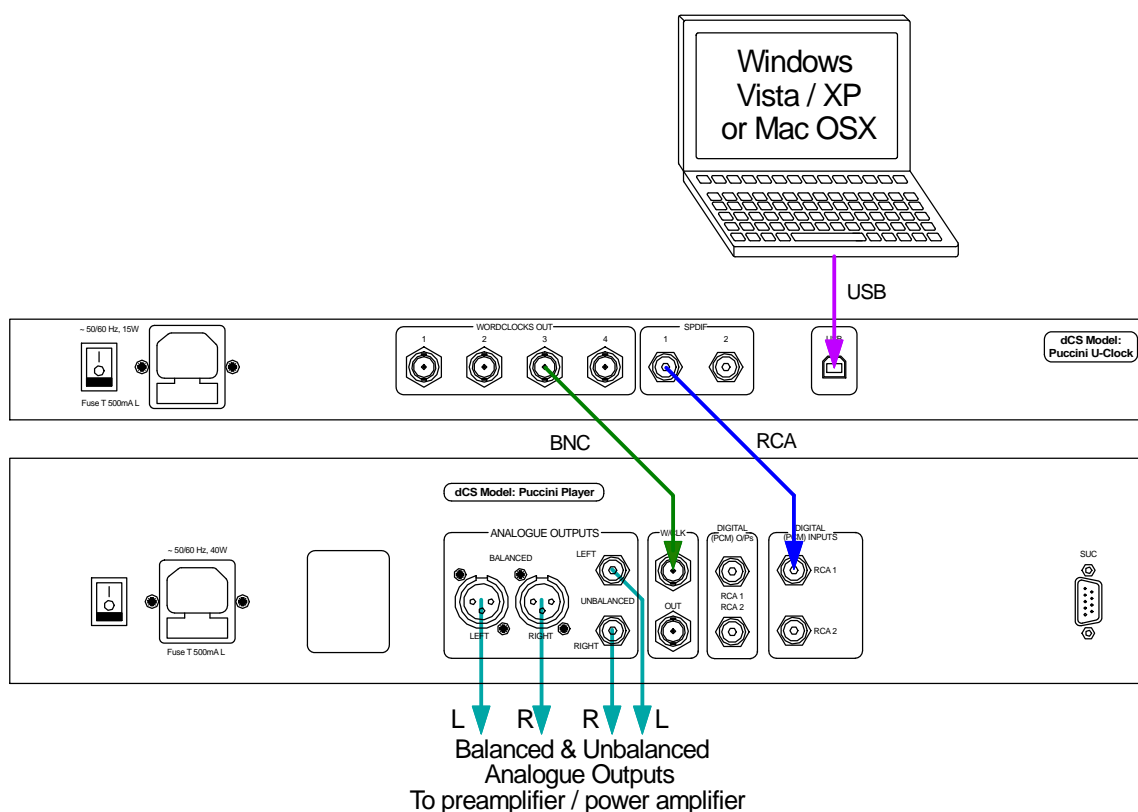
Windows Vista / XP or Mac OSX

USB

~ 50/60 Hz, 15W

Fuse T 500mA L

WORDCLOCKS OUT

1 2 3 4

SPDIF

1 2

dCS Model: Puccini U-Clock

BNC

RCA

dCS Model: Puccini Player

~ 50/60 Hz, 40W

Fuse T 500mA L

ANALOGUE OUTPUTS

BALANCED

LEFT RIGHT

LEFT

UNBALANCED

RIGHT

W/CLK

OUT

DIGITAL (PCM) O/Ps

RCA 1 RCA 2

DIGITAL (PCM) INPUTS

RCA 1

RCA 2

SUC

L R R L

Balanced & Unbalanced Analogue Outputs To preamplifier / power amplifier